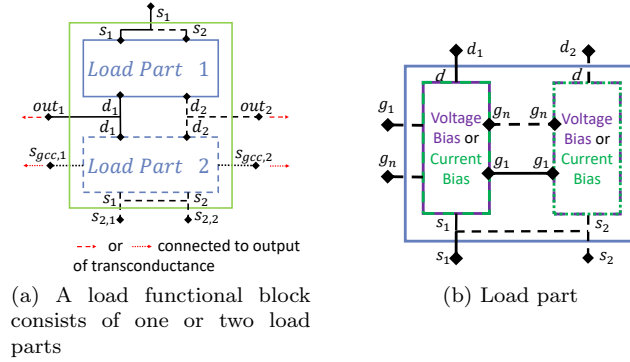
$s_1$
$s_1$ $s_2$
Load Part 1
$out_1$ $d_1$ $d_2$ $out_2$
$d_1$ $d_2$
$s_{gcc,1}$ Load Part 2 $s_{gcc,2}$
$s_1$ $s_2$
$s_{2,1}$ $s_{2,2}$
or connected to output of transconductance

(a) A load functional block consists of one or two load parts

$d_1$ $d_2$
$d$ $d$
$g_1$ $g_n$ $g_n$
Voltage Bias or Current Bias
Voltage Bias or Current Bias
$g_n$ $g_1$ $g_1$
$s_1$ $s_2$
$s_1$ $s_2$

(b) Load part